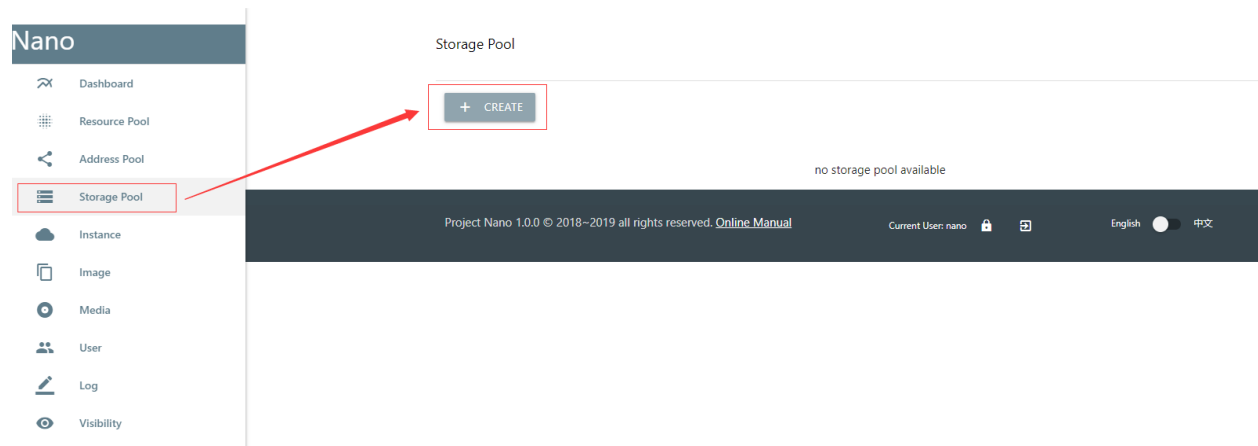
Nano

Dashboard
Resource Pool
Address Pool
Storage Pool
Instance
Image
Media
User
Log
Visibility

Storage Pool

+ CREATE

no storage pool available

Project Nano 1.0.0 © 2018~2019 all rights reserved. Online Manual

Current User: nano

English 中文